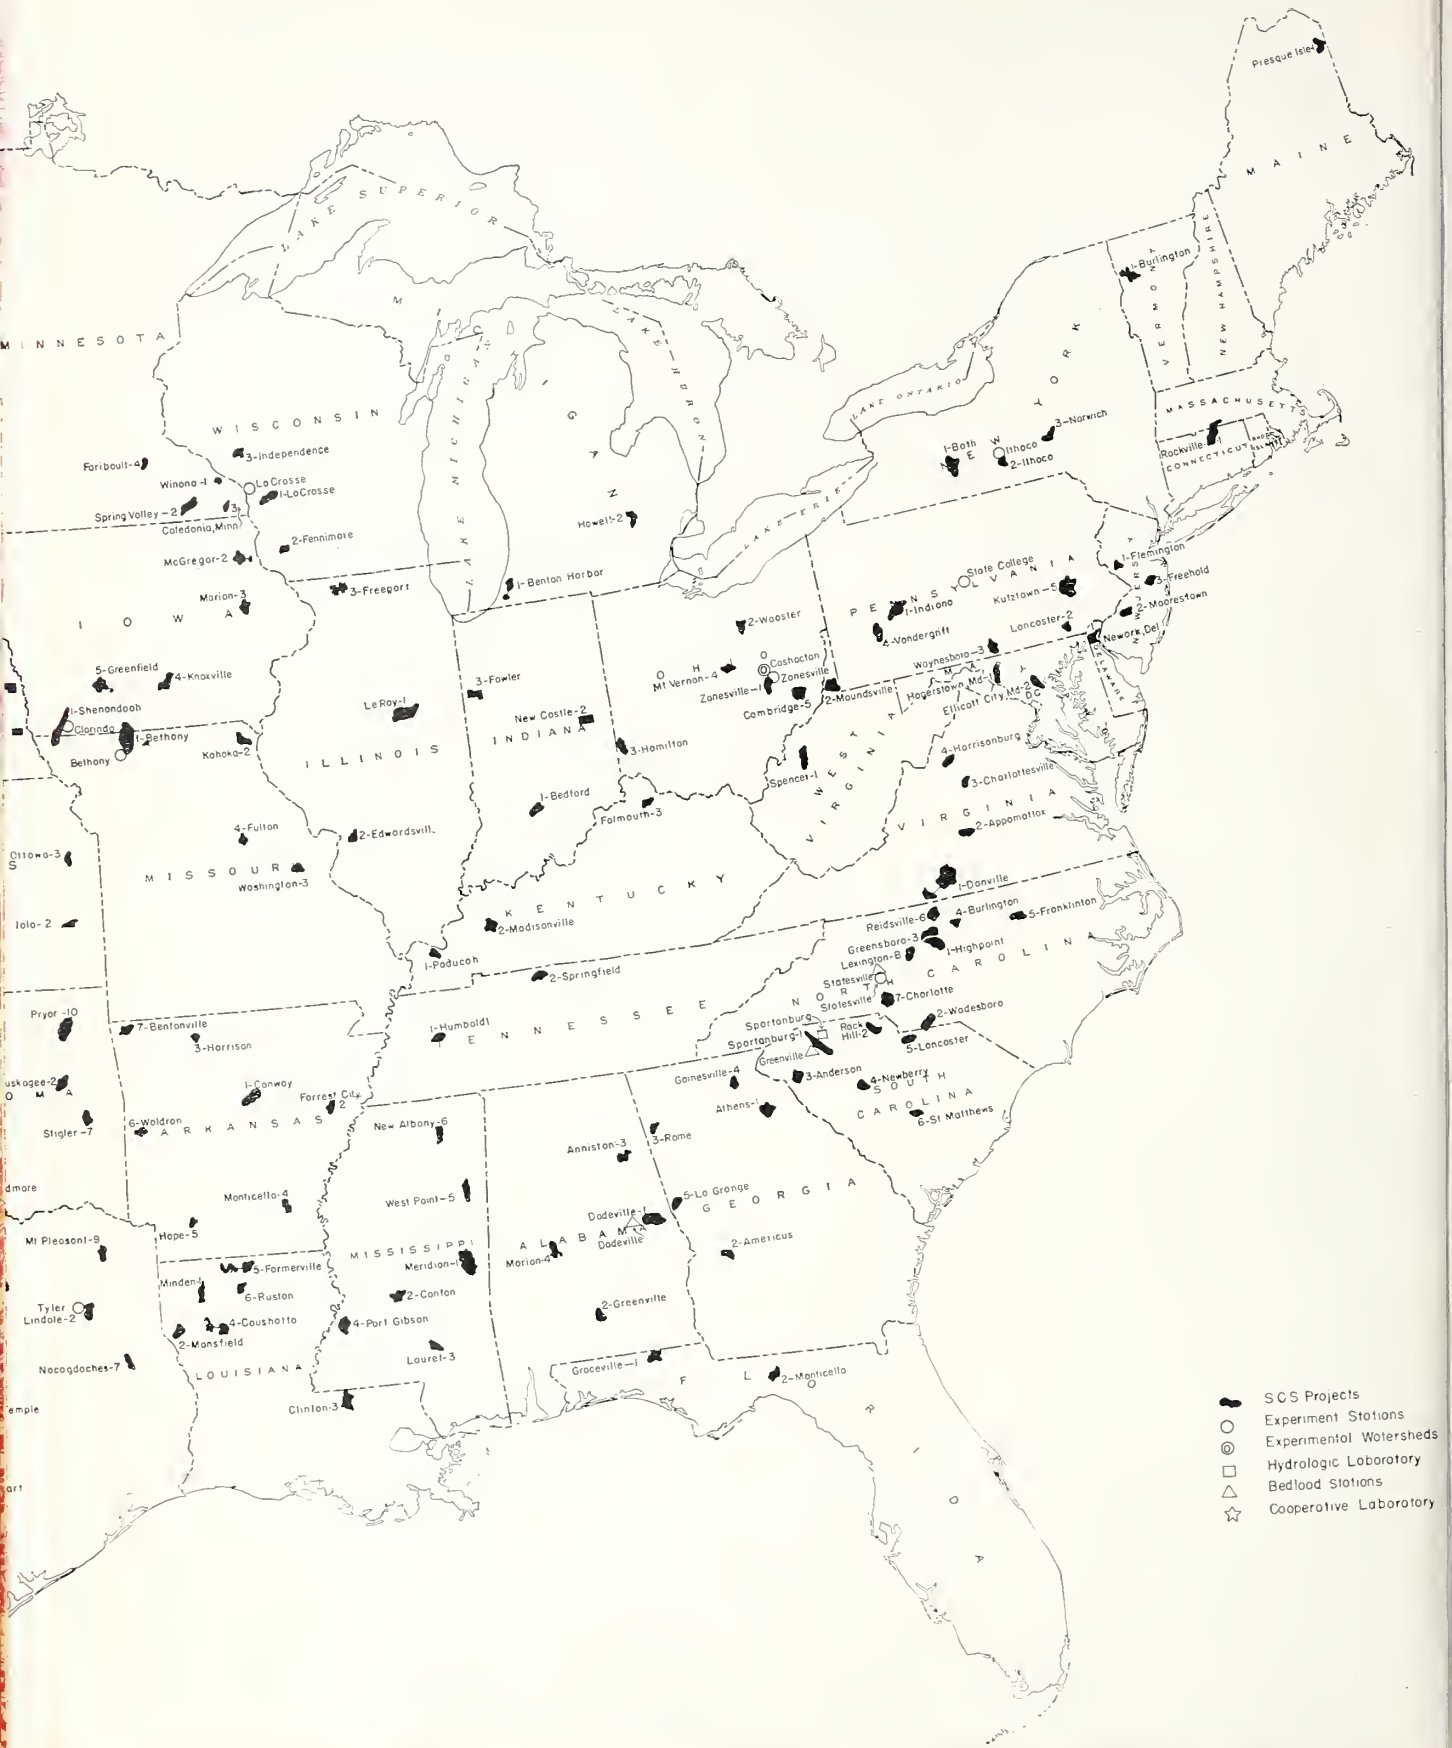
Presque Isle-1
M A I N E
1-Burlington
V E R M O N T
N E W H A M P S H I R E
M A S S A C H U S E T T S
Rockville-1
C O N N E C T I C U T
R H O D E I S L A N D
L A K E S U P E R I O R
M I N N E S O T A
W I S C O N S I N
3-Independence
Faribault-4
Winona-1
La Crosse
1-La Crosse
Spring Valley-2
3
Caledonia, Minn
2-Fennimore
McGregor-2
3-Freeport
Marion-3
I O W A
5-Greenfield
4-Knoxville
1-Shenandoah
Clarinda
1-Bethany
Bethany
Kahoka-2
L A K E M I C H I G A N
M I C H I G A N
L A K E H U R O N
Howell-2
1-Benton Harbor
L A K E E R I E
L A K E O N T A R I O
N E W Y O R K
3-Norwich
1-Bath
Ithaca
2-Ithaca
1-Flemington
3-Freehold
2-Moorestown
Newark, Del
N E W J E R S E Y
D E L A W A R E
State College
P E N N S Y L V A N I A
Kutztown-5
1-Indiana
4-Vandergrift
Lancaster-2
Waynesboro-3
Hagerstown, Md-1
M A R Y L A N D
Ellicott City, Md-2
D C
2-Wooster
O H I O
Coshocton
Zanesville
Mt Vernon-4
Zanesville-1
Cambridge-5
2-Moundsville
3-Fowler
Le Roy-1
I L L I N O I S
New Castle-2
I N D I A N A
3-Hamilton
1-Bedford
Falmouth-3
W E S T V I R G I N I A
Spencer-1
4-Harrisonburg
3-Charlottesville
V I R G I N I A
2-Appomattox
4-Fulton
2-Edwardsvill
M I S S O U R I
Washington-3
Ottawa-3
Iola-2
K E N T U C K Y
2-Madisonville
1-Paducah
1-Danville
4-Burlington
5-Franklinton
Reidsville-6
Greensboro-3
Lexington-8
1-Highpoint
N O R T H C A R O L I N A
Statesville
Statesville
7-Charlotte
2-Wadesboro
2-Springfield
1-Humboldt
T E N N E S S E E
Spartanburg
Spartanburg-1
Rock Hill-2
Greenville
5-Lancaster
3-Anderson
4-Newberry
S O U T H C A R O L I N A
6-St Matthews
Pryor-10
7-Bentonville
3-Harrison
1-Conway
Forrest City 2
A R K A N S A S
Muskogee-2
O K L A H O M A
Stigler-7
6-Waldron
Monticello-4
Hope-5
New Albany-6
West Point-5
Gainesville-4
Athens-1
Anniston-3
3-Rome
5-La Grange
G E O R G I A
Dodeville-1
Dadeville
A L A B A M A
Marion-4
2-Americus
M I S S I S S I P P I
Meridian-1
2-Canton
4-Port Gibson
Laurel-3
2-Greenville
Graceville-1
F L O R I D A
2-Monticello
Mt Pleasant-9
Minden-1
5-Farmerville
6-Ruston
4-Coushatta
2-Mansfield
L O U I S I A N A
Tyler
Lindale-2
Nacogdoches-7
Clinton-3
dmore
emple
ort
SCS Projects
Experiment Stations
Experimental Watersheds
Hydrologic Laboratory
Bedload Stations
Cooperative Laboratory